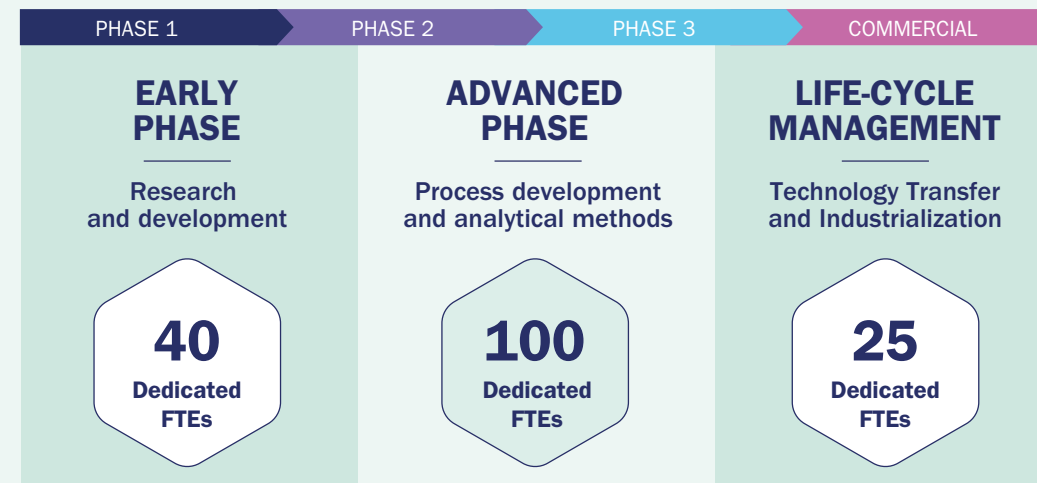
PHASE 1
PHASE 2
PHASE 3
COMMERCIAL

EARLY PHASE

Research and development

40
Dedicated FTEs

ADVANCED PHASE

Process development and analytical methods

100
Dedicated FTEs

LIFE-CYCLE MANAGEMENT

Technology Transfer and Industrialization

25
Dedicated FTEs